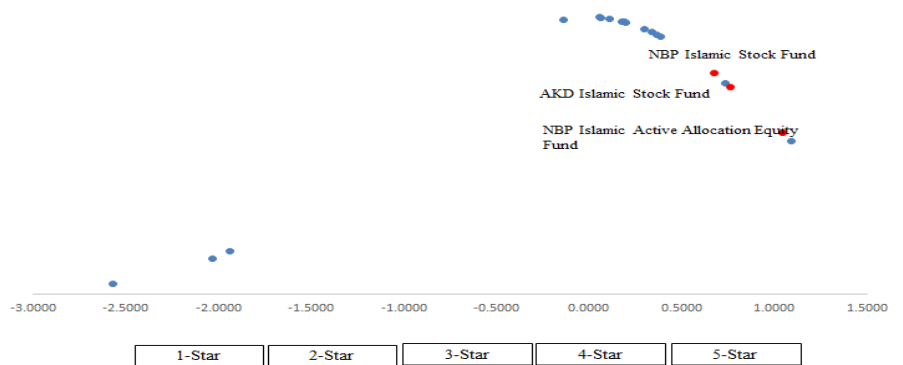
NBP Islamic Stock Fund

AKD Islamic Stock Fund

NBP Islamic Active Allocation Equity Fund

-3.0000 -2.5000 -2.0000 -1.5000 -1.0000 -0.5000 0.0000 0.5000 1.0000 1.5000

| 1-Star | 2-Star | 3-Star | 4-Star | 5-Star |
|---|---|---|---|---|